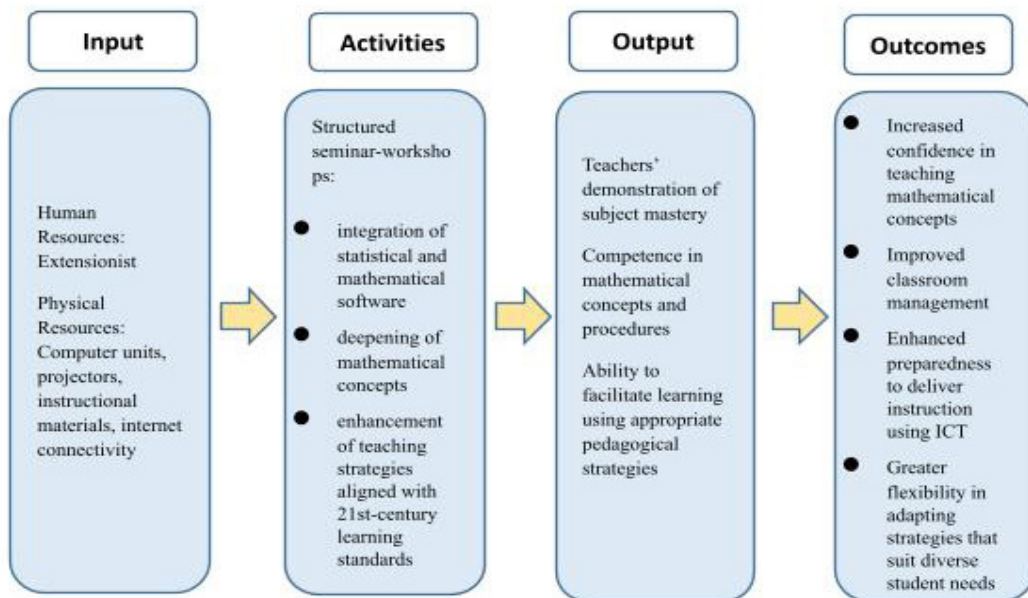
Input

Human Resources: Extensionist

Physical Resources: Computer units, projectors, instructional materials, internet connectivity

Activities

Structured seminar-workshops:

- integration of statistical and mathematical software
- deepening of mathematical concepts
- enhancement of teaching strategies aligned with 21st-century learning standards

Output

Teachers' demonstration of subject mastery

Competence in mathematical concepts and procedures

Ability to facilitate learning using appropriate pedagogical strategies

Outcomes

- Increased confidence in teaching mathematical concepts
- Improved classroom management
- Enhanced preparedness to deliver instruction using ICT
- Greater flexibility in adapting strategies that suit diverse student needs